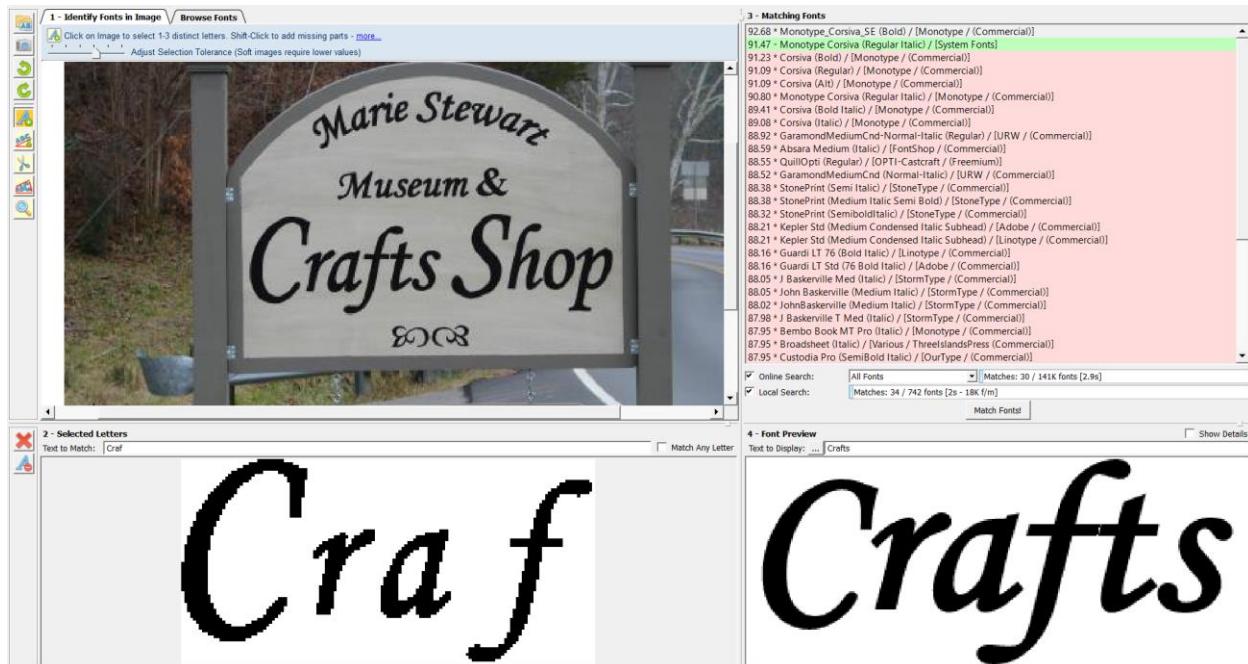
1 - Identify Fonts in Image | Browse Fonts

Click on Image to select 1-3 distinct letters. Shift-Click to add missing parts - more...

Adjust Selection Tolerance (Soft images require lower values)

Marie Stewart
Museum &
Crafts Shop

3 - Matching Fonts

92.68 * Monotype_Corsiva_SE (Bold) / [Monotype / (Commercial)]
91.47 - Monotype Corsiva (Regular Italic) / [System Fonts]
91.23 * Corsiva (Bold) / [Monotype / (Commercial)]
91.09 * Corsiva (Regular) / [Monotype / (Commercial)]
91.09 * Corsiva (Alt) / [Monotype / (Commercial)]
90.80 * Monotype Corsiva (Regular Italic) / [Monotype / (Commercial)]
89.41 * Corsiva (Bold Italic) / [Monotype / (Commercial)]
89.08 * Corsiva (Italic) / [Monotype / (Commercial)]
88.92 * GaramondMediumCnd-Normal-Italic (Regular) / [URW / (Commercial)]
88.59 * Absara Medium (Italic) / [FontShop / (Commercial)]
88.55 * QuillOpti (Regular) / [OPTI-Castcraft / (Freemium)]
88.52 * GaramondMediumCnd (Normal-Italic) / [URW / (Commercial)]
88.38 * StonePrint (Semi Italic) / [StoneType / (Commercial)]
88.38 * StonePrint (Medium Italic Semi Bold) / [StoneType / (Commercial)]
88.32 * StonePrint (SemiboldItalic) / [StoneType / (Commercial)]
88.21 * Kepler Std (Medium Condensed Italic Subhead) / [Adobe / (Commercial)]
88.21 * Kepler Std (Medium Condensed Italic Subhead) / [Linotype / (Commercial)]
88.16 * Guardi LT 76 (Bold Italic) / [Linotype / (Commercial)]
88.16 * Guardi LT Std (76 Bold Italic) / [Adobe / (Commercial)]
88.05 * J Baskerville Med (Italic) / [StormType / (Commercial)]
88.05 * John Baskerville (Medium Italic) / [StormType / (Commercial)]
88.02 * JohnBaskerville (Medium Italic) / [StormType / (Commercial)]
87.98 * J Baskerville T Med (Italic) / [StormType / (Commercial)]
87.95 * Bembo Book MT Pro (Italic) / [Monotype / (Commercial)]
87.95 * Broadsheet (Italic) / [Various / ThreeIslandsPress (Commercial)]
87.95 * Custodia Pro (SemiBold Italic) / [OurType / (Commercial)]

Online Search: All Fonts | Matches: 30 / 141K fonts [2.9s]
Local Search: Matches: 34 / 742 fonts [2s - 18K f/m]
Match Fonts!

2 - Selected Letters
Text to Match: Craf
Match Any Letter

Craf

4 - Font Preview
Show Details
Text to Display: ... Crafts

Crafts